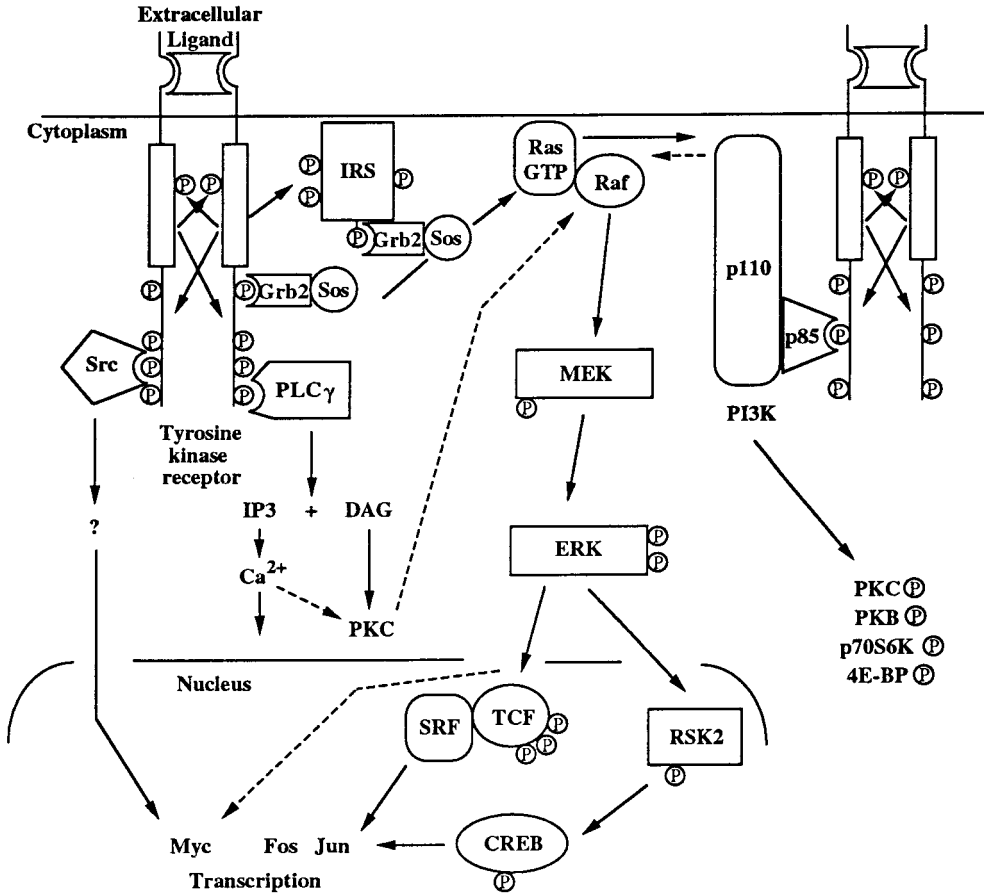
Extracellular Ligand

Cytoplasm

P P

P IRS P

P Grb2 Sos

Ras GTP

Raf

P Grb2 Sos

P

P

Src P

P

P

P PLC$\gamma$

Tyrosine kinase receptor

?

IP3 + DAG

Ca$^{2+}$

PKC

MEK

P

ERK P P

p110

p85 P

PI3K

P P

P P

P

P

PKC P
PKB P
p70S6K P
4E-BP P

Nucleus

SRF

TCF P P P

RSK2 P

CREB P

Myc Fos Jun

Transcription